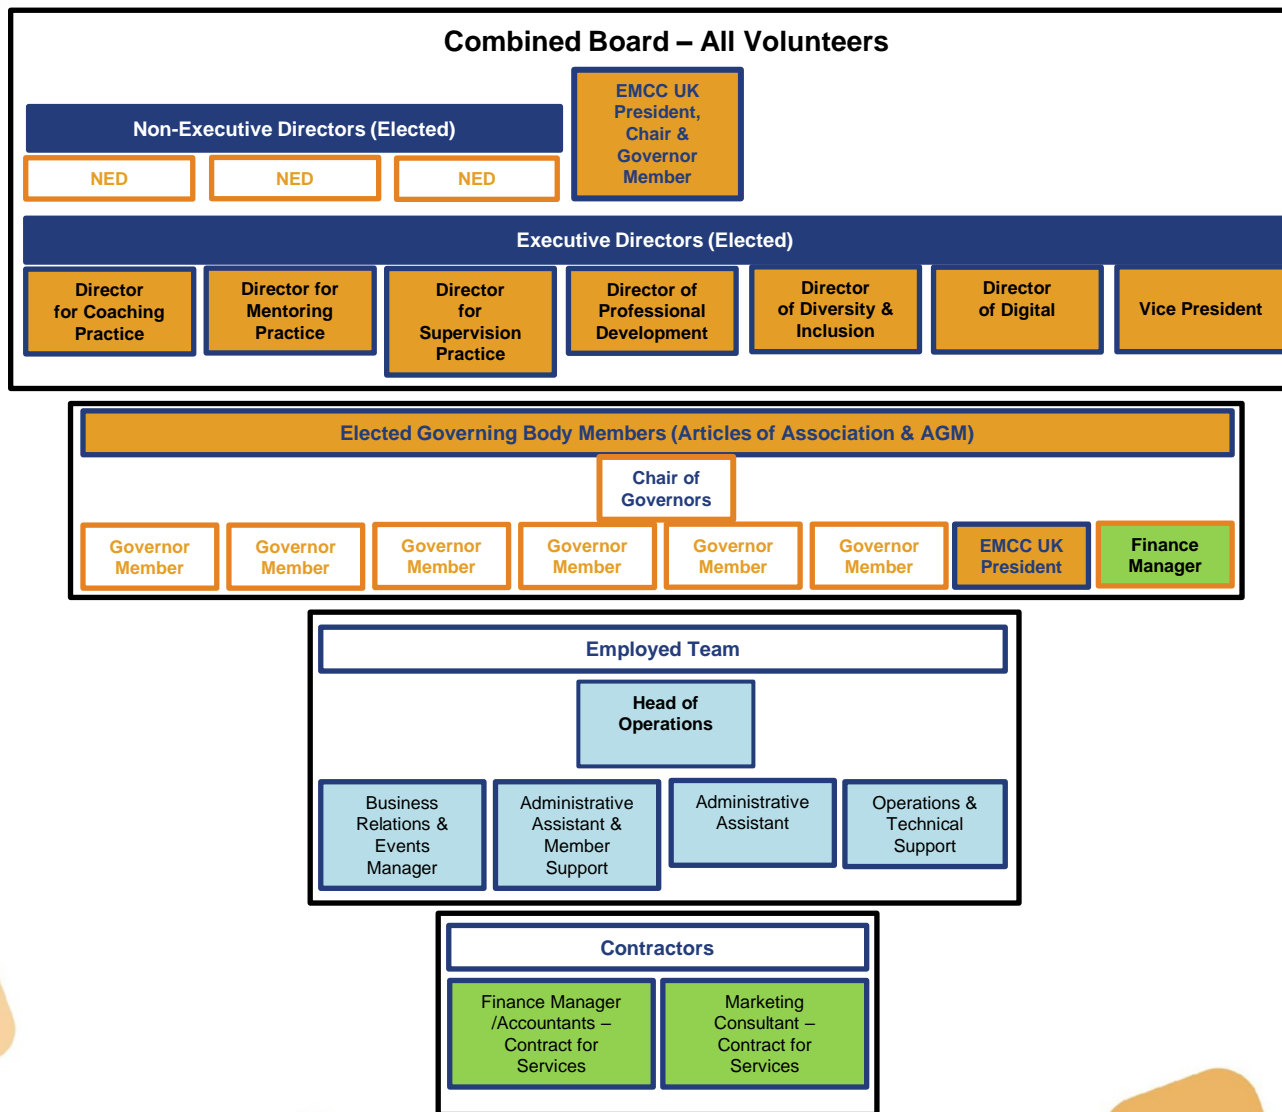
Combined Board – All Volunteers

EMCC UK President, Chair & Governor Member

Non-Executive Directors (Elected)

NED

NED

NED

Executive Directors (Elected)

Director for Coaching Practice

Director for Mentoring Practice

Director for Supervision Practice

Director of Professional Development

Director of Diversity & Inclusion

Director of Digital

Vice President

Elected Governing Body Members (Articles of Association & AGM)

Chair of Governors

Governor Member

Governor Member

Governor Member

Governor Member

Governor Member

Governor Member

EMCC UK President

Finance Manager

Employed Team

Head of Operations

Business Relations & Events Manager

Administrative Assistant & Member Support

Administrative Assistant

Operations & Technical Support

Contractors

Finance Manager /Accountants – Contract for Services

Marketing Consultant – Contract for Services